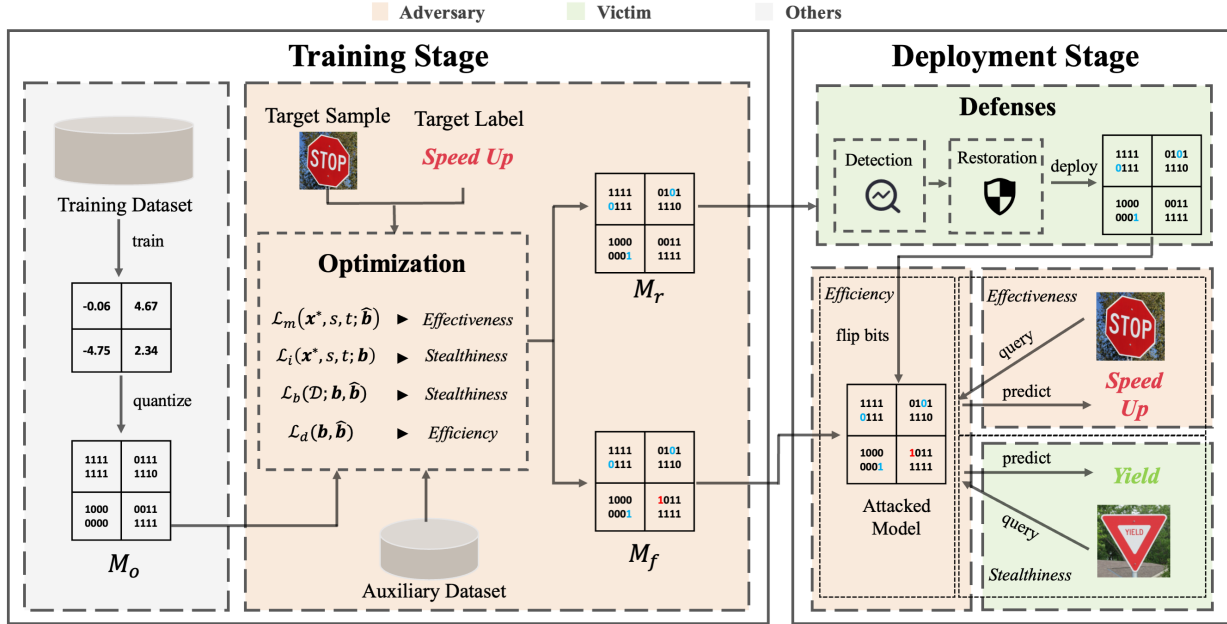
Adversary Victim Others

Training Stage

Training Dataset

train

| -0.06 | 4.67 |
|---|---|
| -4.75 | 2.34 |

quantize

| 1111 1111 | 0111 1110 |
|---|---|
| 1000 0000 | 0011 1111 |

$M_o$

Target Sample

STOP

Target Label

Speed Up

Optimization

$\mathcal{L}_m(\boldsymbol{x}^*, s, t; \widehat{\boldsymbol{b}})$ ► Effectiveness

$\mathcal{L}_i(\boldsymbol{x}^*, s, t; \boldsymbol{b})$ ► Stealthiness

$\mathcal{L}_b(\mathcal{D}; \boldsymbol{b}, \widehat{\boldsymbol{b}})$ ► Stealthiness

$\mathcal{L}_d(\boldsymbol{b}, \widehat{\boldsymbol{b}})$ ► Efficiency

Auxiliary Dataset

| 1111 0111 | 0101 1110 |
|---|---|
| 1000 0001 | 0011 1111 |

$M_r$

| 1111 0111 | 0101 1110 |
|---|---|
| 1000 0001 | 1011 1111 |

$M_f$

Deployment Stage

Defenses

Detection

Restoration

deploy

| 1111 0111 | 0101 1110 |
|---|---|
| 1000 0001 | 0011 1111 |

Efficiency

flip bits

| 1111 0111 | 0101 1110 |
|---|---|
| 1000 0001 | 1011 1111 |

Attacked Model

Effectiveness

query

STOP

predict

Speed Up

predict

Yield

query

YIELD

Stealthiness